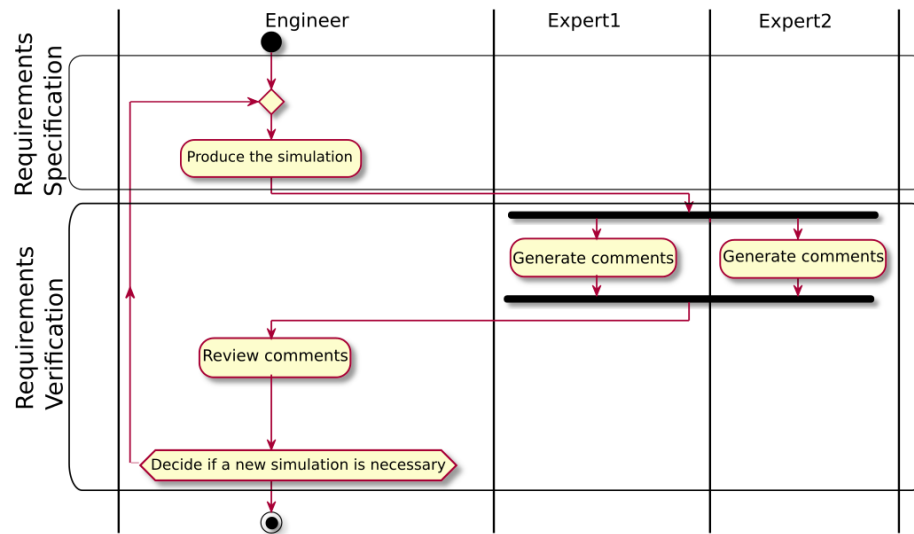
Engineer

Expert1

Expert2

Requirements Specification

Produce the simulation

Requirements Verification

Generate comments

Generate comments

Review comments

Decide if a new simulation is necessary